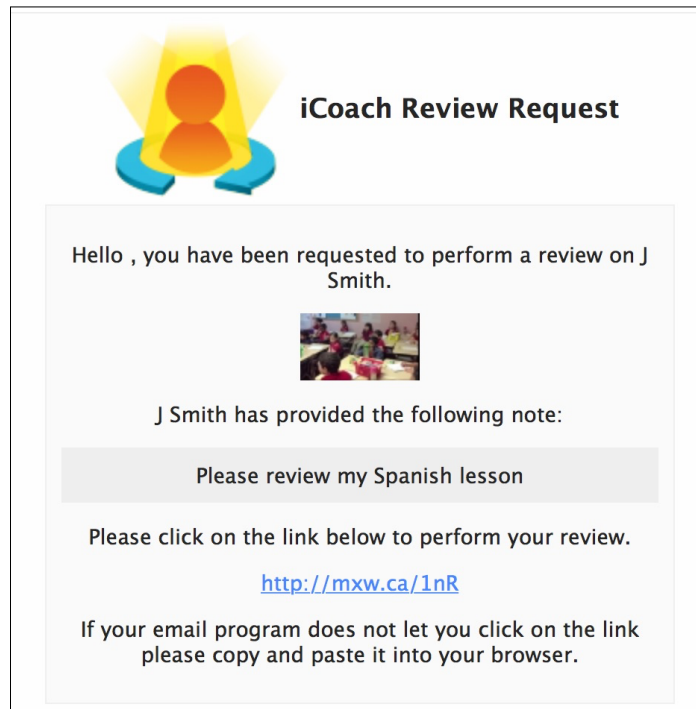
iCoach Review Request

Hello , you have been requested to perform a review on J Smith.

J Smith has provided the following note:

Please review my Spanish lesson

Please click on the link below to perform your review.

http://mxw.ca/1nR

If your email program does not let you click on the link please copy and paste it into your browser.